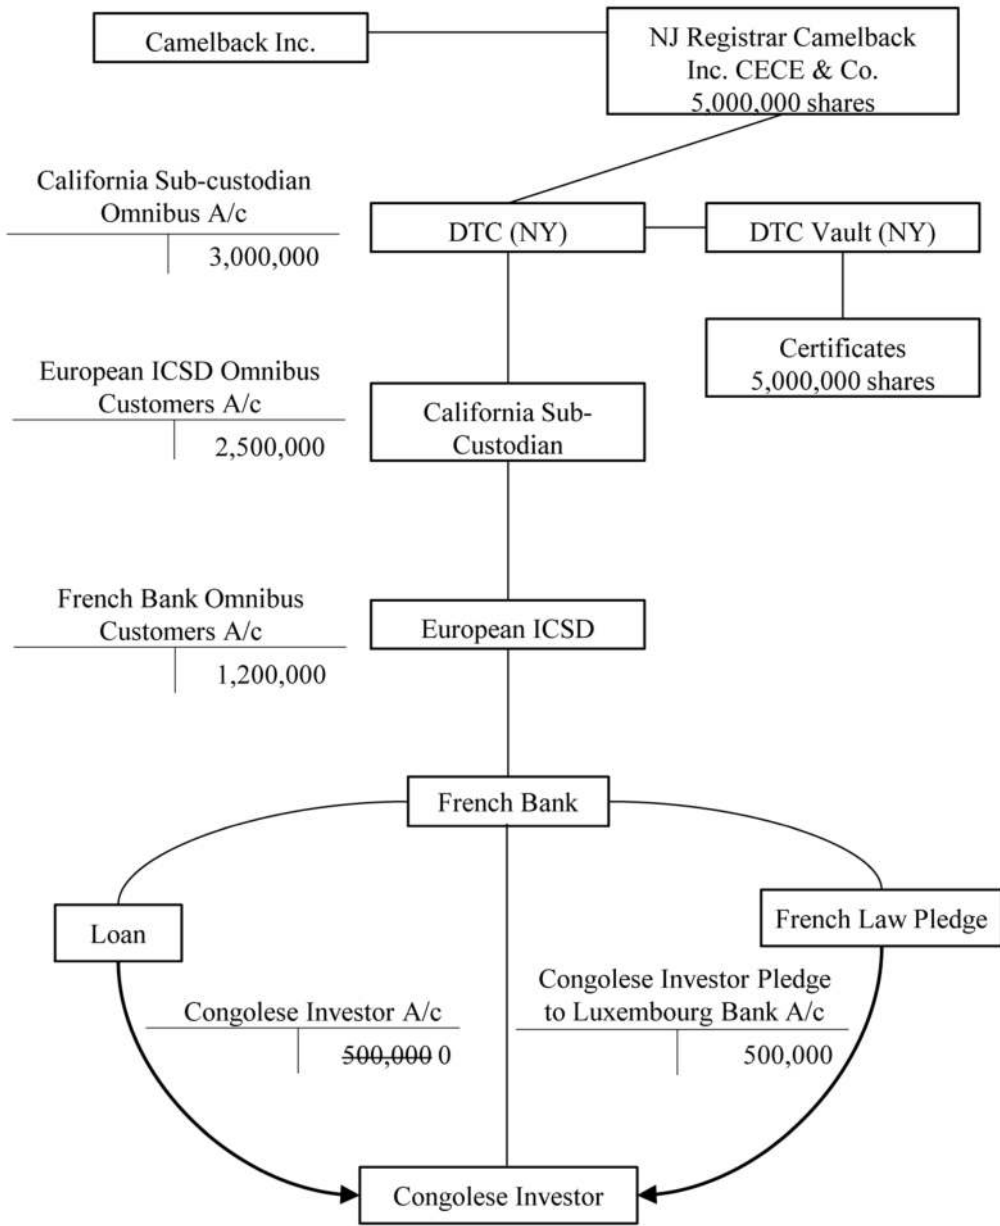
Camelback Inc.

NJ Registrar Camelback Inc. CECE & Co. 5,000,000 shares

California Sub-custodian Omnibus A/c

3,000,000

DTC (NY)

DTC Vault (NY)

Certificates 5,000,000 shares

European ICSD Omnibus Customers A/c

2,500,000

California Sub-Custodian

French Bank Omnibus Customers A/c

1,200,000

European ICSD

French Bank

Loan

French Law Pledge

Congolese Investor A/c

~~500,000~~ 0

Congolese Investor Pledge to Luxembourg Bank A/c

500,000

Congolese Investor